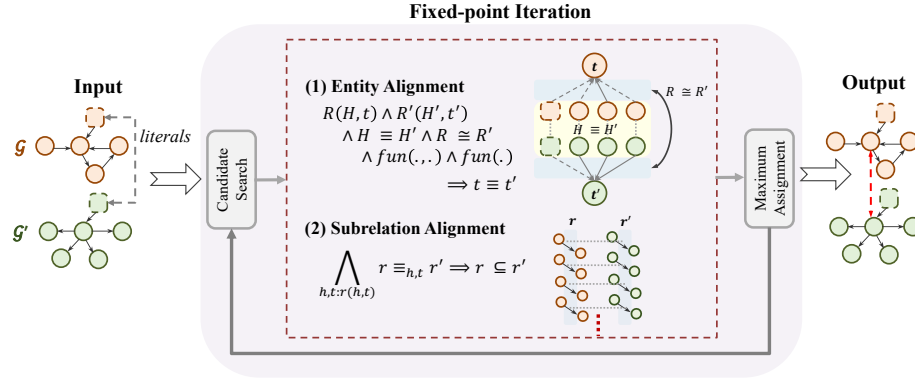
Fixed-point Iteration

Input

$\mathcal{G}$

literals

$\mathcal{G}'$

Candidate Search

(1) Entity Alignment

$R(H,t) \wedge R'(H',t')$
$\wedge H \equiv H' \wedge R \cong R'$
$\wedge fun(.,.) \wedge fun(.)$
$\Longrightarrow t \equiv t'$

$t$

$H \equiv H'$

$R \cong R'$

$t'$

(2) Subrelation Alignment

$\bigwedge_{h,t:r(h,t)} r \equiv_{h,t} r' \Longrightarrow r \subseteq r'$

$r$

$r'$

Maximum Assignment

Output